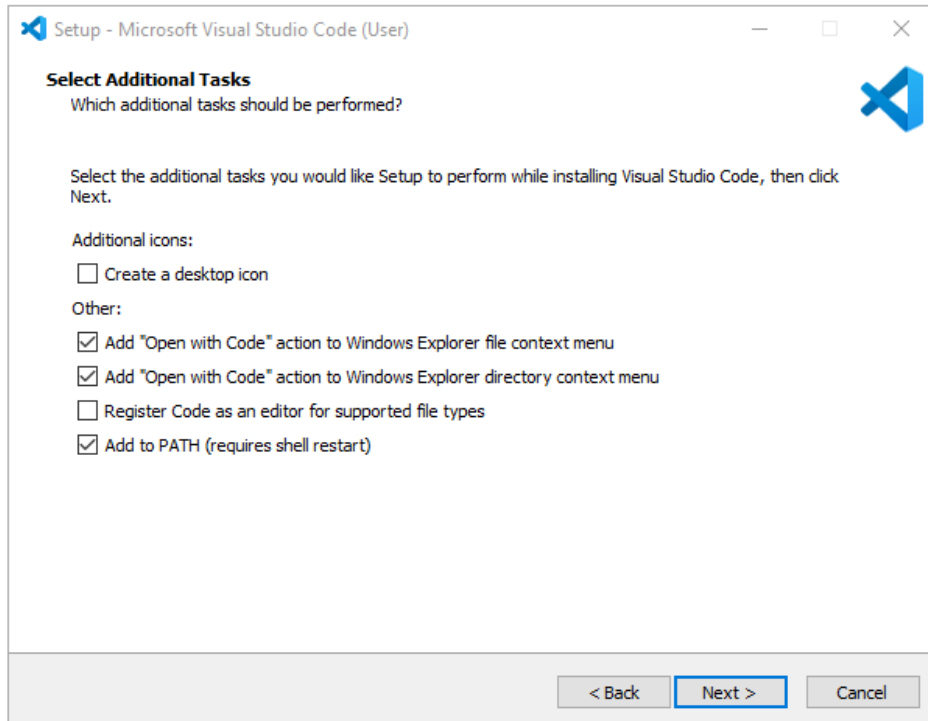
Setup - Microsoft Visual Studio Code (User)

Select Additional Tasks
Which additional tasks should be performed?

Select the additional tasks you would like Setup to perform while installing Visual Studio Code, then click Next.

Additional icons:
☐ Create a desktop icon
Other:
☑ Add "Open with Code" action to Windows Explorer file context menu
☑ Add "Open with Code" action to Windows Explorer directory context menu
☐ Register Code as an editor for supported file types
☑ Add to PATH (requires shell restart)

< Back
Next >
Cancel